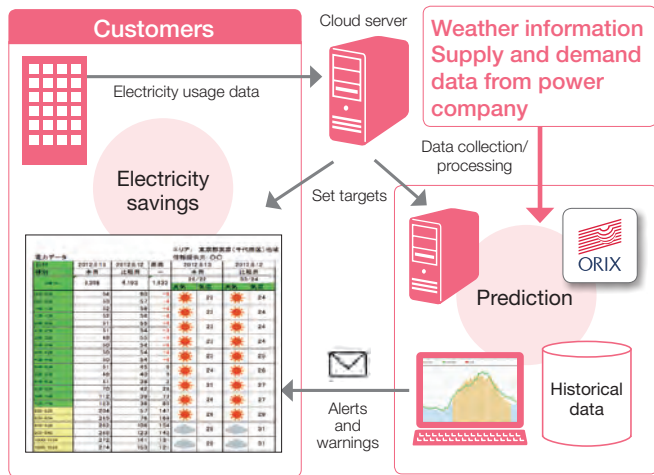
Customers

Cloud server

Weather information
Supply and demand data from power company

Electricity usage data

Data collection/ processing

Electricity savings

Set targets

ORIX

Prediction

Historical data

Alerts and warnings